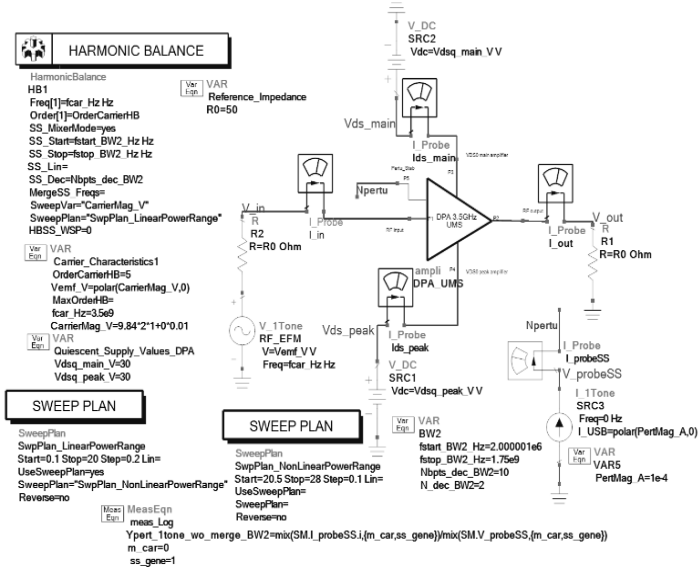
HARMONIC BALANCE

HarmonicBalance
HB1
Freq[1]=fcar_Hz Hz
Order[1]=OrderCarrierHB
SS_MixerMode=yes
SS_Start=fstart_BW2_Hz Hz
SS_Stop=fstop_BW2_Hz Hz
SS_Lin=
SS_Dec=Nbpts_dec_BW2
MergeSS_Freqs=
SweepVar="CarrierMag_V"
SweepPlan="SwpPlan_LinearPowerRange"
HBSS_WSP=0

Var Eqn VAR
Reference_Impedance
R0=50

Var Eqn VAR
Carrier_Characteristics1
OrderCarrierHB=5
Vemf_V=polar(CarrierMag_V,0)
MaxOrderHB=
fcar_Hz=3.5e9
CarrierMag_V=9.84*2*1+0*0.01

Var Eqn VAR
Quiescent_Supply_Values_DPA
Vdsq_main_V=30
Vdsq_peak_V=30

V_DC
SRC2
Vdc=Vdsq_main_V V

Vds_main
I_Probe
Ids_main
VDS0 main amplifier

Npertu
Pertu_Stab
P5
P3

V_in
R
R2
R=R0 Ohm

I_Probe
I_in
RF input
P1

DPA 3.5GHz
UM5
P2
RF output

I_Probe
I_out

V_out
R
R1
R=R0 Ohm

ampli
DPA_UMS
P4
VDS0 peak amplifier

V_1Tone
RF_EFM
V=Vemf_V V
Freq=fcar_Hz Hz

Vds_peak
I_Probe
Ids_peak

V_DC
SRC1
Vdc=Vdsq_peak_V V

Npertu
I_Probe
I_probeSS
V_probeSS

I_1Tone
SRC3
Freq=0 Hz
I_USB=polar(PertMag_A,0)

Var Eqn VAR
VAR5
PertMag_A=1e-4

SWEEP PLAN

SweepPlan
SwpPlan_LinearPowerRange
Start=0.1 Stop=20 Step=0.2 Lin=
UseSweepPlan=yes
SweepPlan="SwpPlan_NonLinearPowerRange"
Reverse=no

SWEEP PLAN

SweepPlan
SwpPlan_NonLinearPowerRange
Start=20.5 Stop=28 Step=0.1 Lin=
UseSweepPlan=
SweepPlan=
Reverse=no

Var Eqn VAR
BW2
fstart_BW2_Hz=2.000001e6
fstop_BW2_Hz=1.75e9
Nbpts_dec_BW2=10
N_dec_BW2=2

Meas Eqn MeasEqn
meas_Log
Ypert_1tone_wo_merge_BW2=mix(SM.I_probeSS.i,{m_car,ss_gene})/mix(SM.V_probeSS,{m_car,ss_gene})
m_car=0
ss_gene=1